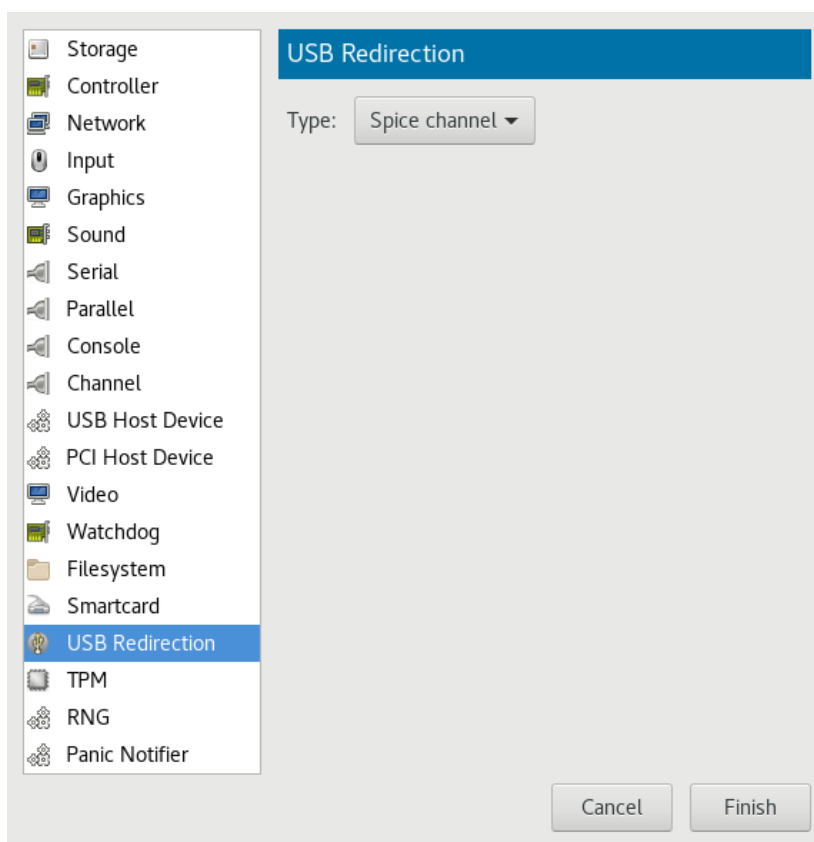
Storage
Controller
Network
Input
Graphics
Sound
Serial
Parallel
Console
Channel
USB Host Device
PCI Host Device
Video
Watchdog
Filesystem
Smartcard
USB Redirection
TPM
RNG
Panic Notifier

USB Redirection

Type: Spice channel

Cancel
Finish